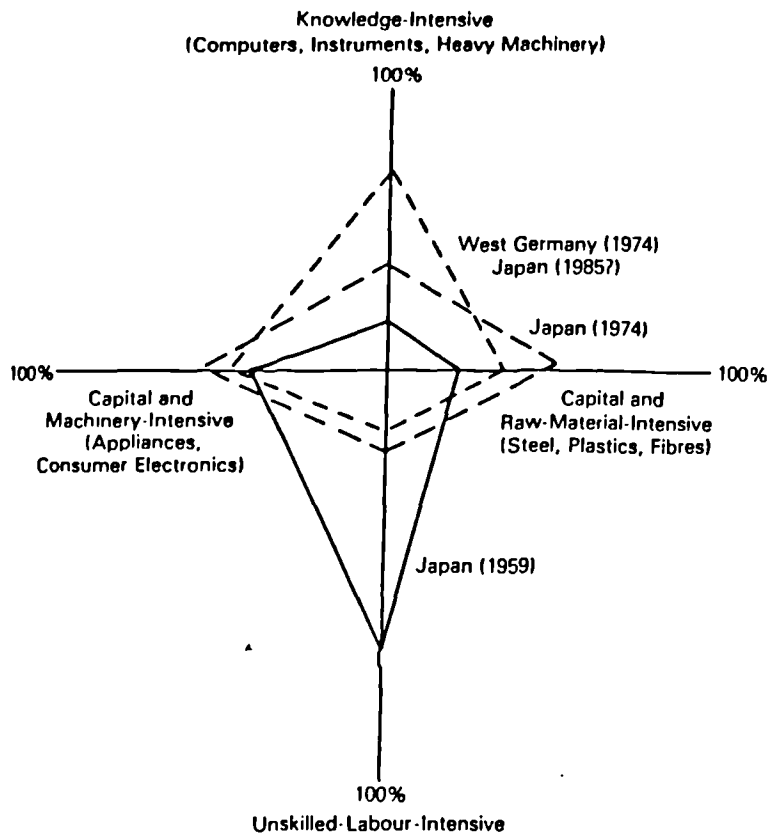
Knowledge-Intensive
(Computers, Instruments, Heavy Machinery)

100%

West Germany (1974)
Japan (1985?)

Japan (1974)

100%

Capital and
Machinery-Intensive
(Appliances,
Consumer Electronics)

Capital and
Raw-Material-Intensive
(Steel, Plastics, Fibres)

100%

Japan (1959)

100%
Unskilled-Labour-Intensive